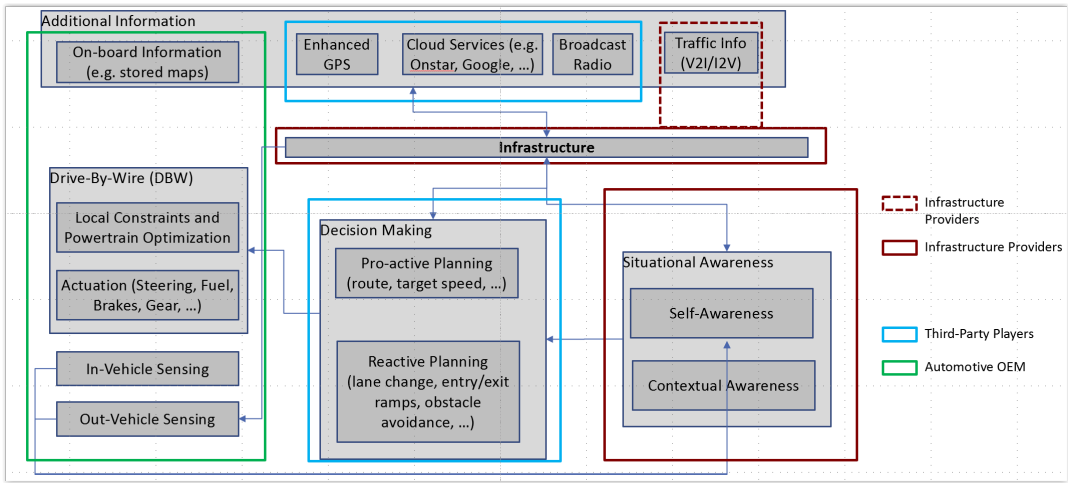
Additional Information

On-board Information (e.g. stored maps)

Enhanced GPS

Cloud Services (e.g. Onstar, Google, …)

Broadcast Radio

Traffic Info (V2I/I2V)

Infrastructure

Drive-By-Wire (DBW)

Local Constraints and Powertrain Optimization

Actuation (Steering, Fuel, Brakes, Gear, …)

In-Vehicle Sensing

Out-Vehicle Sensing

Decision Making

Pro-active Planning (route, target speed, …)

Reactive Planning (lane change, entry/exit ramps, obstacle avoidance, …)

Situational Awareness

Self-Awareness

Contextual Awareness

Infrastructure Providers

Infrastructure Providers

Third-Party Players

Automotive OEM